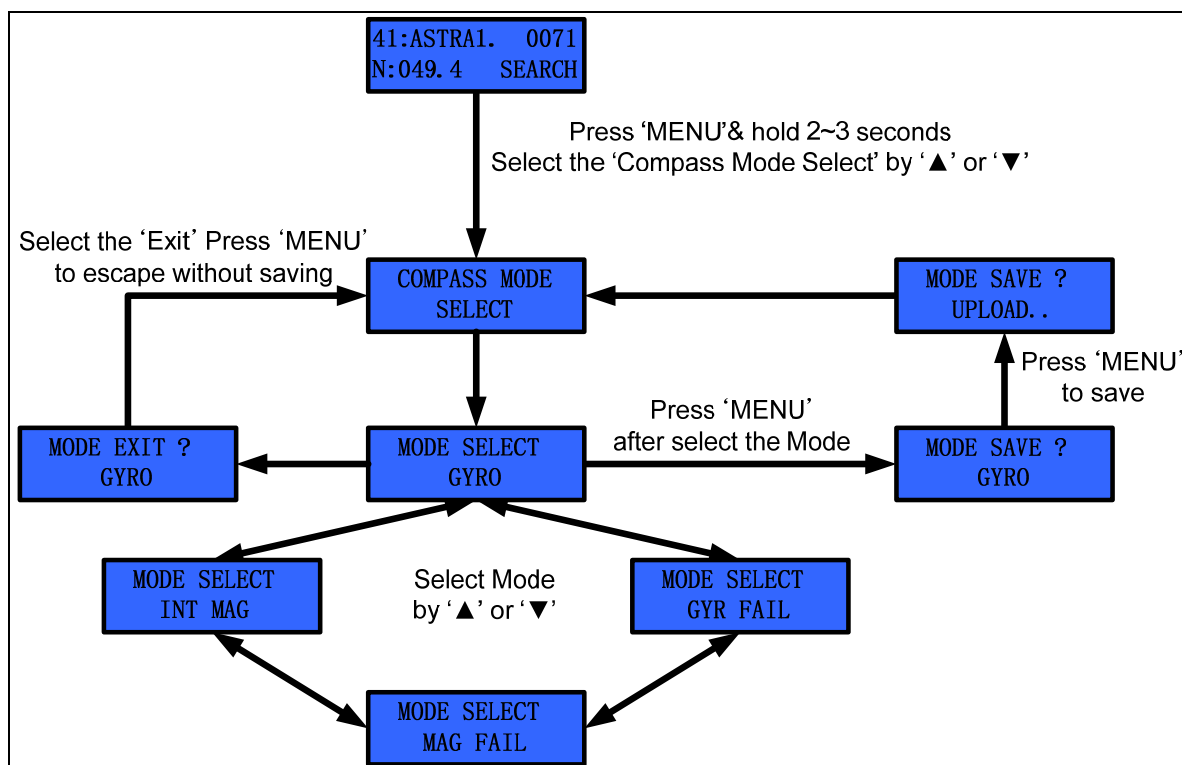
41:ASTRA1. 0071
N:049. 4 SEARCH

Press 'MENU'& hold 2~3 seconds
Select the 'Compass Mode Select' by '▲' or '▼'

Select the 'Exit' Press 'MENU' to escape without saving

COMPASS MODE
SELECT

MODE SAVE ?
UPLOAD..

Press 'MENU' to save

MODE EXIT ?
GYRO

MODE SELECT
GYRO

Press 'MENU' after select the Mode

MODE SAVE ?
GYRO

MODE SELECT
INT MAG

Select Mode by '▲' or '▼'

MODE SELECT
GYR FAIL

MODE SELECT
MAG FAIL